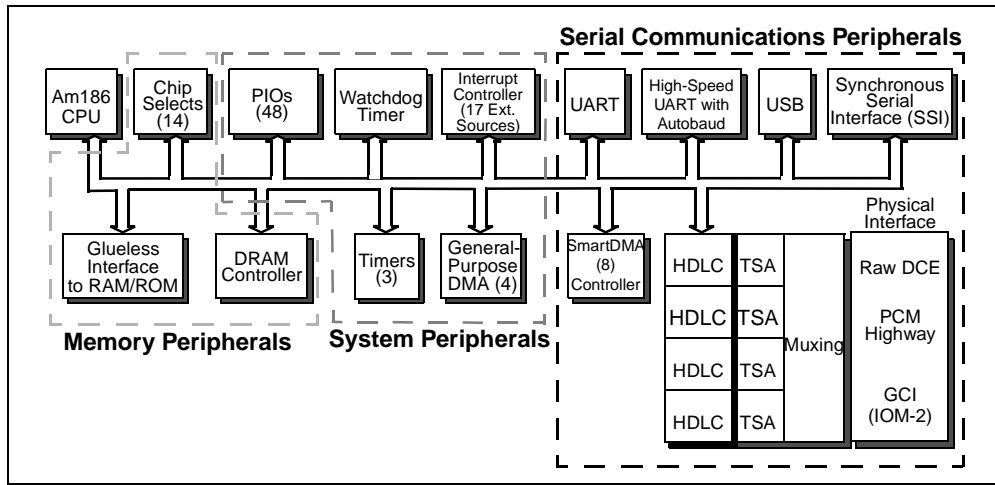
Serial Communications Peripherals

Am186 CPU

Chip Selects (14)

PIOs (48)

Watchdog Timer

Interrupt Controller (17 Ext. Sources)

UART

High-Speed UART with Autobaud

USB

Synchronous Serial Interface (SSI)

Glueless Interface to RAM/ROM

DRAM Controller

Timers (3)

General-Purpose DMA (4)

SmartDMA (8) Controller

Physical Interface

HDLC

TSA

HDLC

TSA

HDLC

TSA

HDLC

TSA

Muxing

Raw DCE

PCM Highway

GCI (IOM-2)

Memory Peripherals

System Peripherals